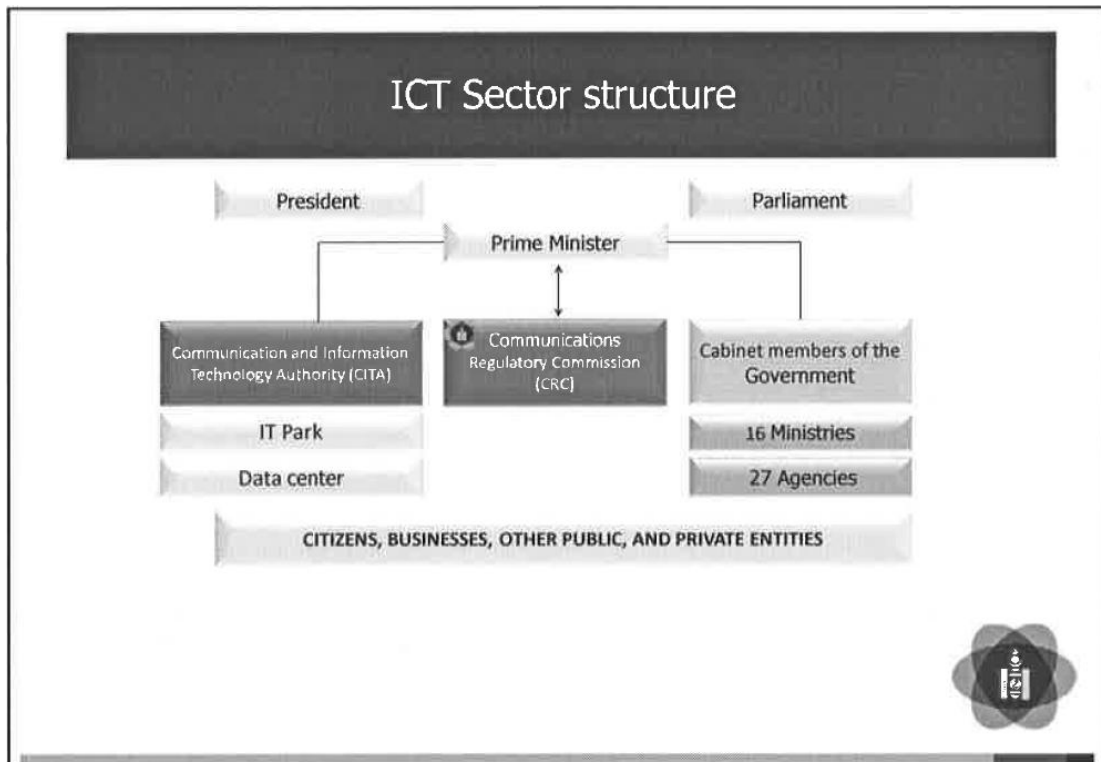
ICT Sector structure

President

Parliament

Prime Minister

Communication and Information Technology Authority (CITA)

Communications Regulatory Commission (CRC)

Cabinet members of the Government

IT Park

Data center

16 Ministries

27 Agencies

CITIZENS, BUSINESSES, OTHER PUBLIC, AND PRIVATE ENTITIES